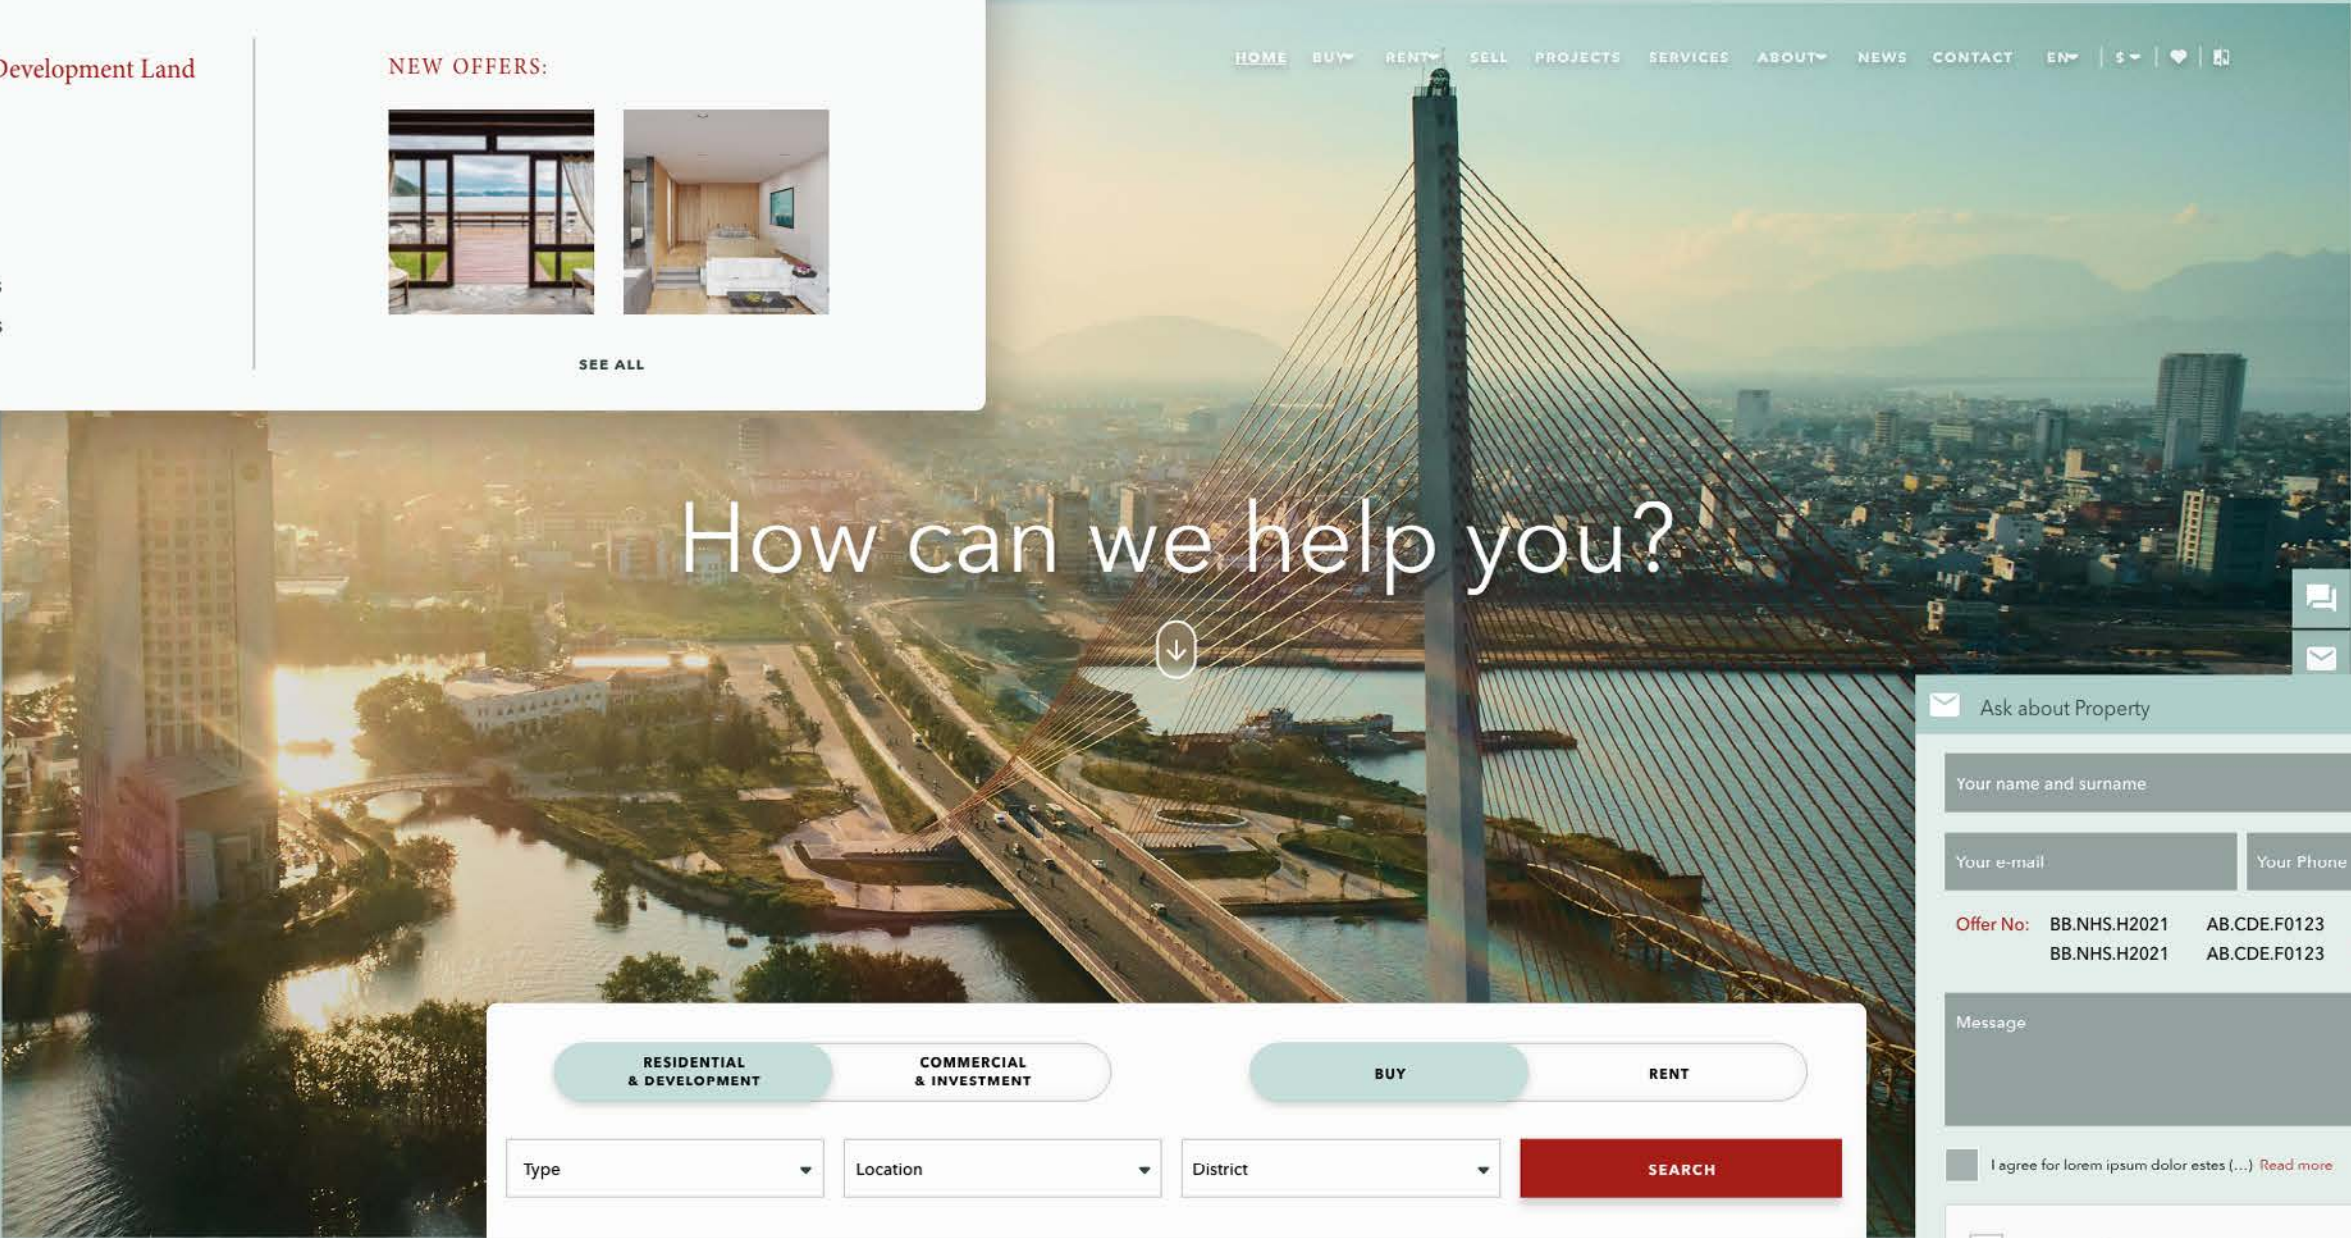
Development Land

NEW OFFERS:

SEE ALL

HOME BUY RENT SELL PROJECTS SERVICES ABOUT NEWS CONTACT EN $

How can we help you?

Ask about Property

Your name and surname

Your e-mail

Your Phone

Offer No: BB.NHS.H2021 AB.CDE.F0123
BB.NHS.H2021 AB.CDE.F0123

Message

I agree for lorem ipsum dolor estes (...) Read more

RESIDENTIAL & DEVELOPMENT

COMMERCIAL & INVESTMENT

BUY

RENT

Type

Location

District

SEARCH